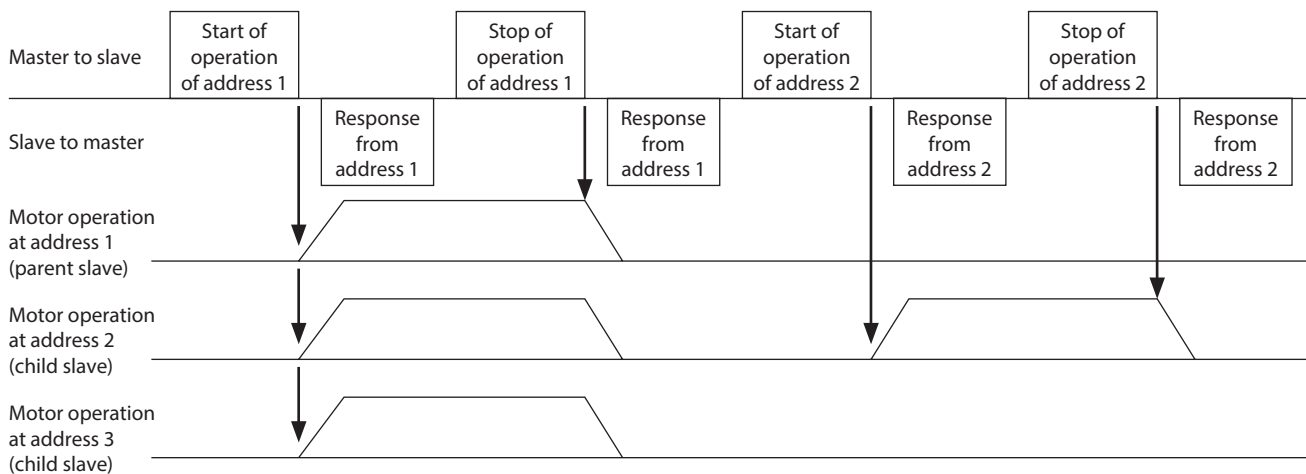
Master to slave

Start of operation of address 1

Stop of operation of address 1

Start of operation of address 2

Stop of operation of address 2

Slave to master

Response from address 1

Response from address 1

Response from address 2

Response from address 2

Motor operation at address 1 (parent slave)

Motor operation at address 2 (child slave)

Motor operation at address 3 (child slave)